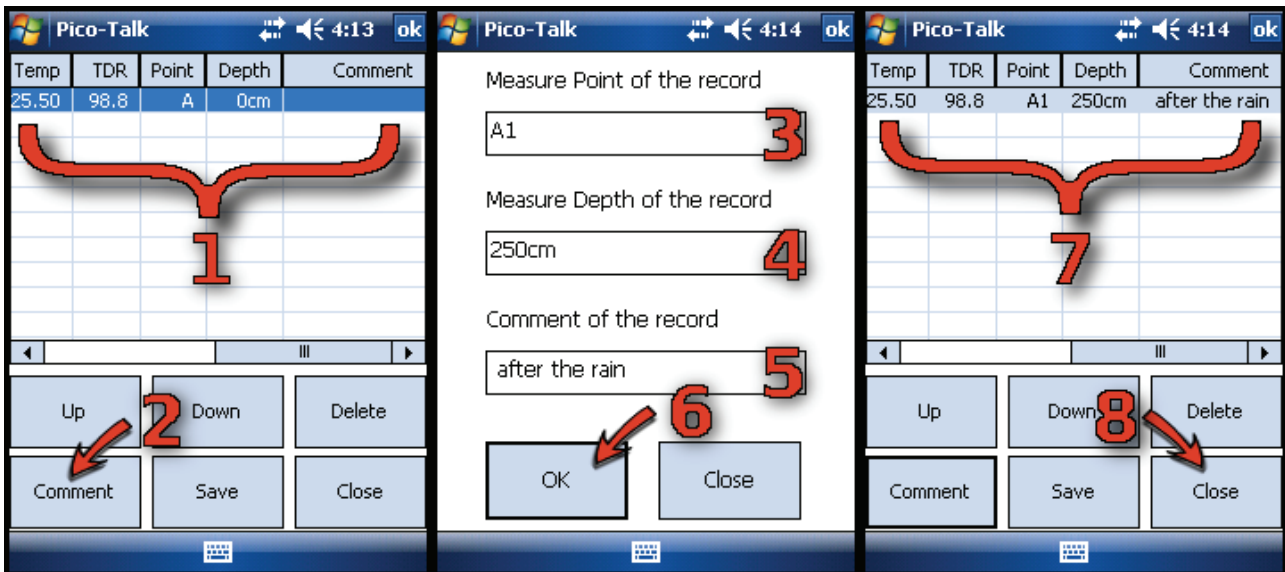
Pico-Talk 4:13 ok

| Temp | TDR | Point | Depth | Comment |
|---|---|---|---|---|
| 25.50 | 98.8 | A | 0cm | |

1

Up
2
Down
Delete
Comment
Save
Close

Pico-Talk 4:14 ok

Measure Point of the record

A1
3

Measure Depth of the record

250cm
4

Comment of the record

after the rain
5

6
OK
Close

Pico-Talk 4:14 ok

| Temp | TDR | Point | Depth | Comment |
|---|---|---|---|---|
| 25.50 | 98.8 | A1 | 250cm | after the rain |

7

Up
Down
8
Delete
Comment
Save
Close